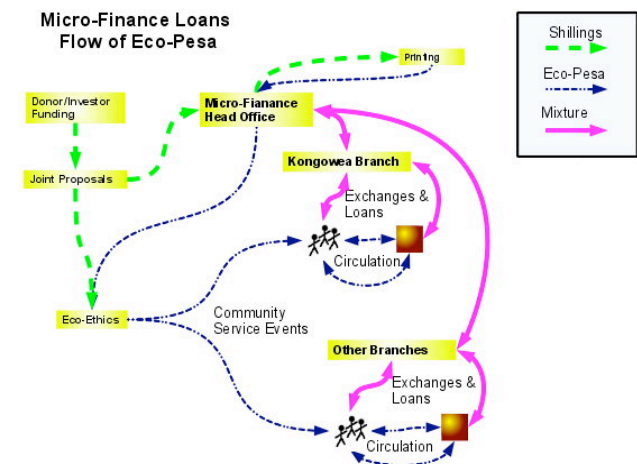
Micro-Finance Loans
Flow of Eco-Pesa

Shillings
Eco-Pesa
Mixture

Printing

Donor/Investor Funding

Micro-Fianance Head Office

Joint Proposals

Kongowea Branch

Exchanges & Loans

Circulation

Eco-Ethics

Community Service Events

Other Branches

Exchanges & Loans

Circulation